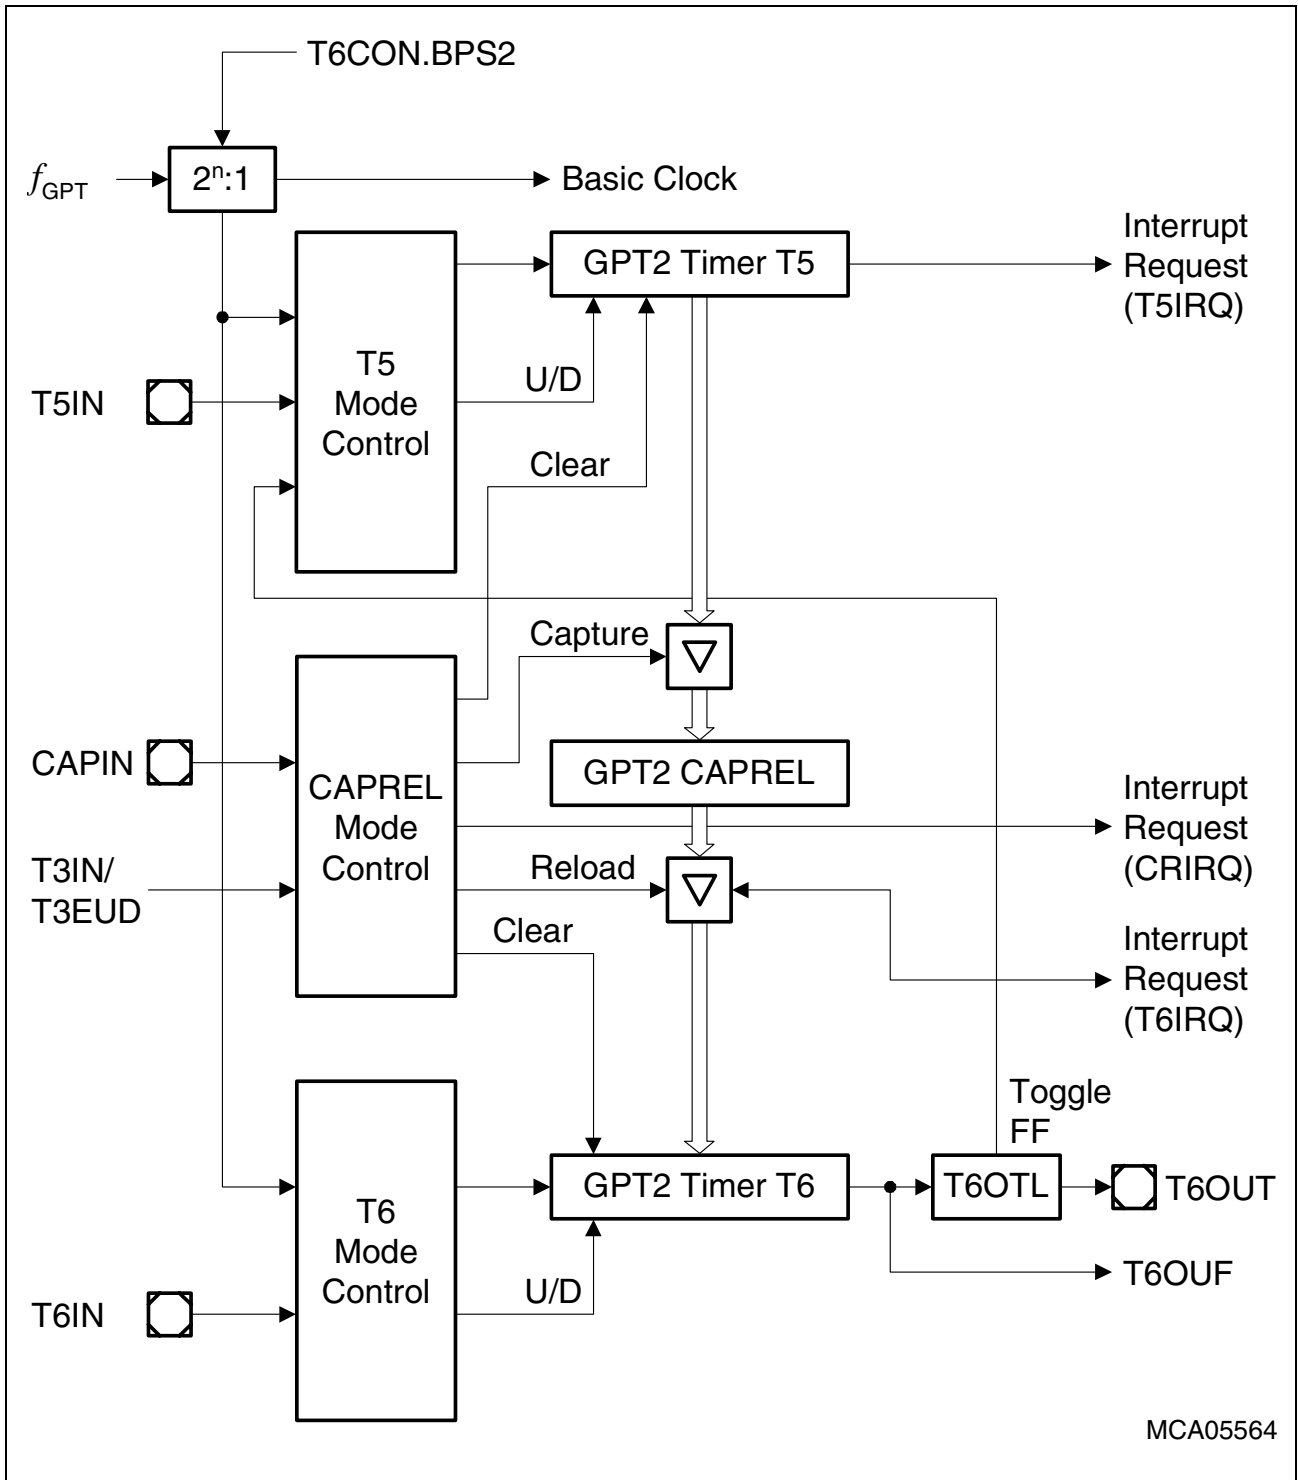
T6CON.BPS2

$f_{GPT}$

$2^n$:1

Basic Clock

GPT2 Timer T5

Interrupt Request (T5IRQ)

T5IN

T5 Mode Control

U/D

Clear

Capture

CAPIN

CAPREL Mode Control

GPT2 CAPREL

Interrupt Request (CRIRQ)

T3IN/ T3EUD

Reload

Clear

Interrupt Request (T6IRQ)

Toggle FF

T6 Mode Control

GPT2 Timer T6

T6OTL

T6OUT

T6OUF

T6IN

U/D

MCA05564